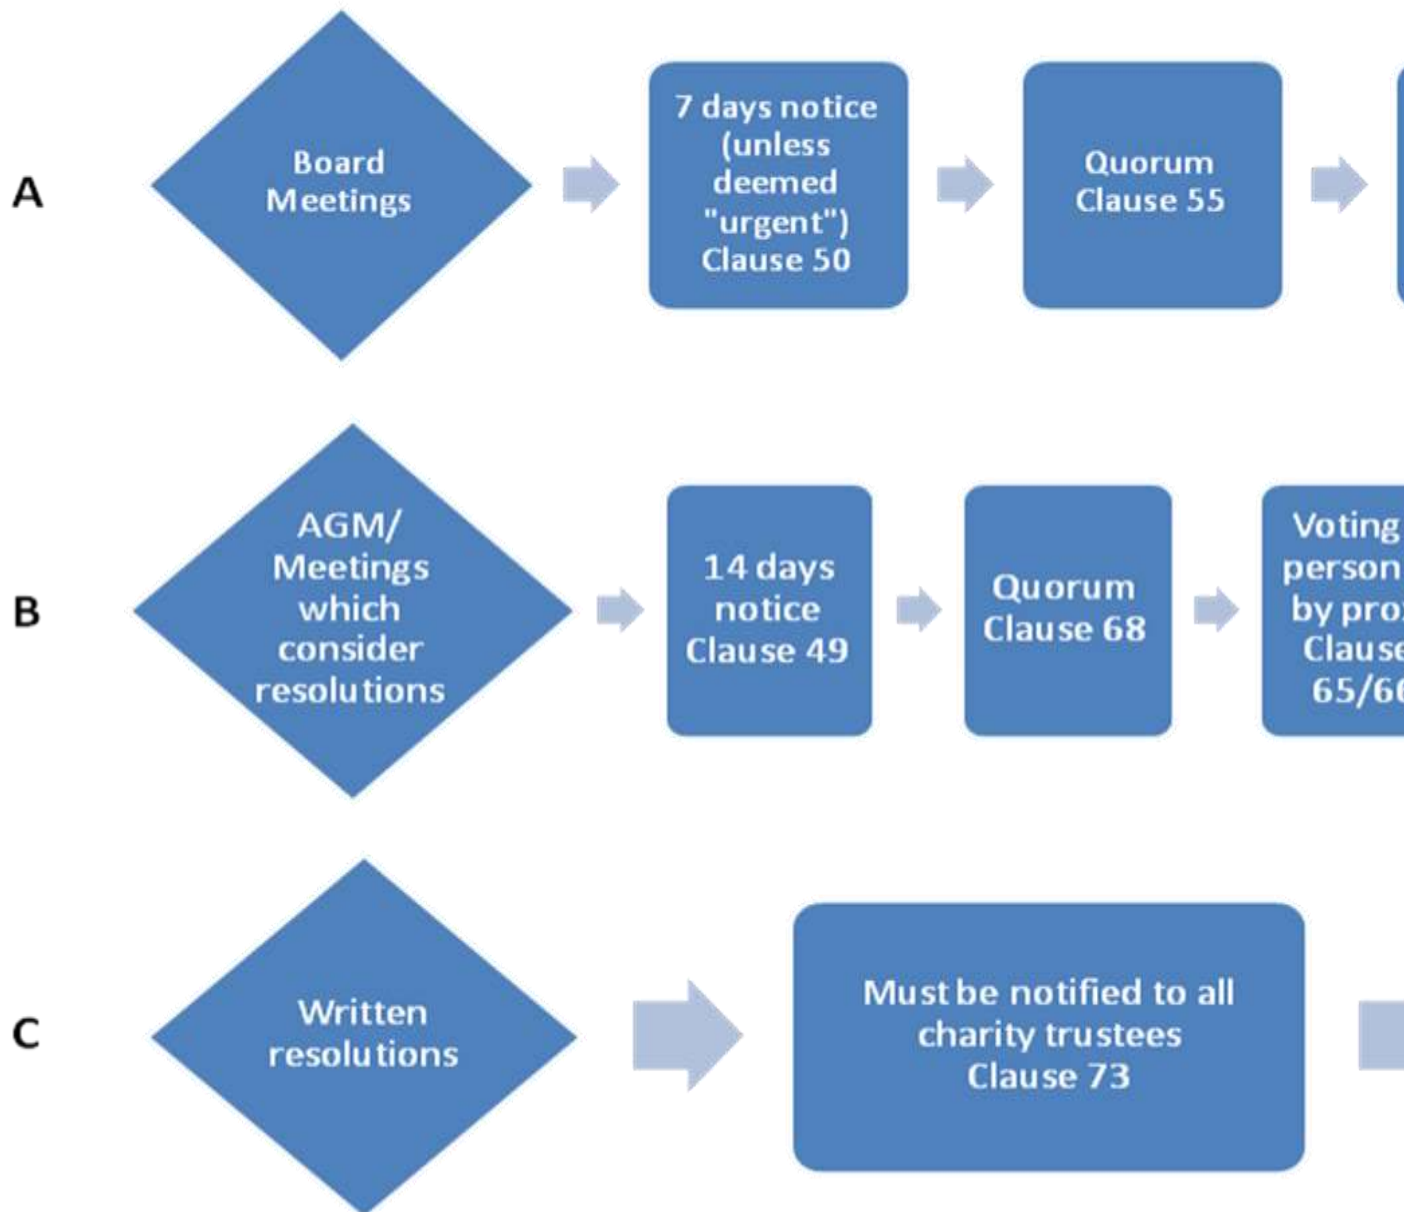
A

Board Meetings

7 days notice (unless deemed "urgent") Clause 50

Quorum Clause 55

B

AGM/ Meetings which consider resolutions

14 days notice Clause 49

Quorum Clause 68

Voting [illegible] person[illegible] by pro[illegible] Clause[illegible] 65/6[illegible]

C

Written resolutions

Must be notified to all charity trustees Clause 73